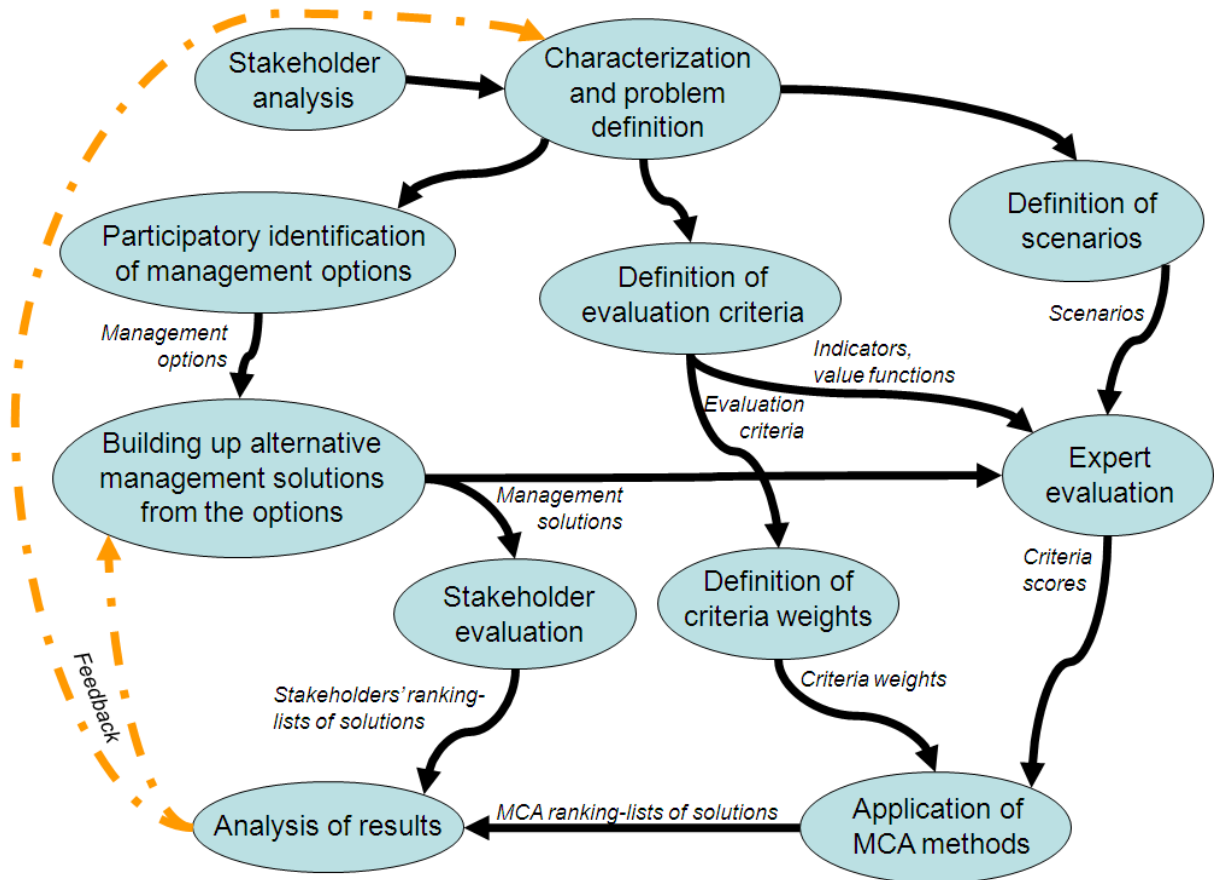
Stakeholder analysis

Characterization and problem definition

Participatory identification of management options

Definition of evaluation criteria

Definition of scenarios

Management options

Scenarios

Indicators, value functions

Evaluation criteria

Building up alternative management solutions from the options

Expert evaluation

Management solutions

Criteria scores

Stakeholder evaluation

Definition of criteria weights

Feedback

Stakeholders' ranking-lists of solutions

Criteria weights

Analysis of results

MCA ranking-lists of solutions

Application of MCA methods